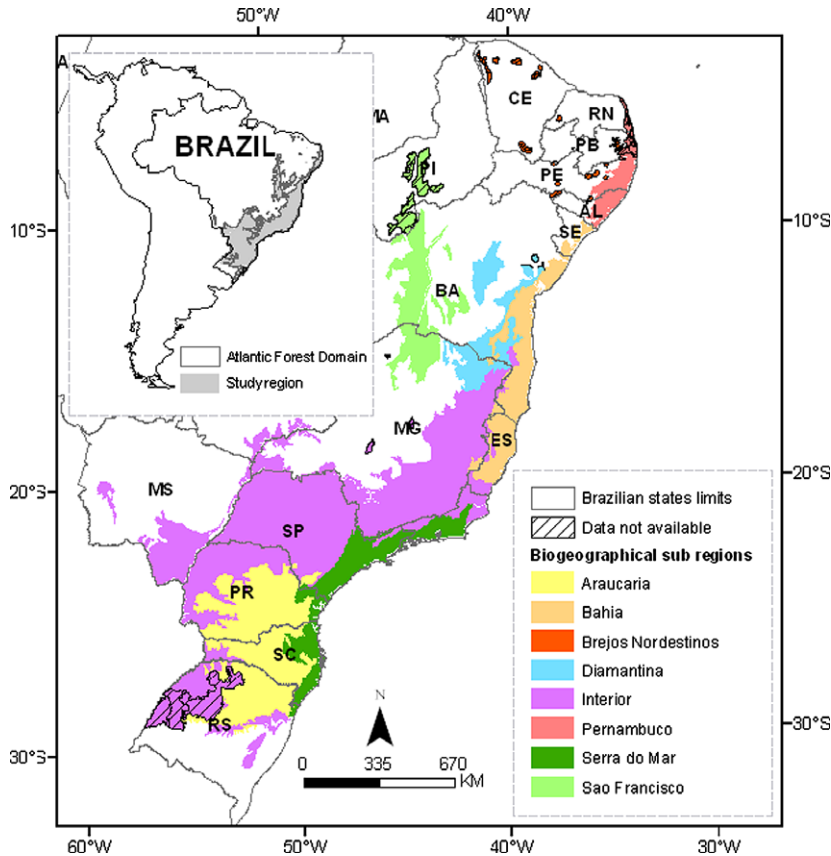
50°W
40°W

BRAZIL

Atlantic Forest Domain
Study region

CE
RN
PB
PE
AL
SE
MA
PI
BA
MG
ES
MS
SP
PR
SC
RS

10°S
10°S
20°S
20°S
30°S
30°S

Brazilian states limits
Data not available
Biogeographical sub regions
Araucaria
Bahia
Brejos Nordestinos
Diamantina
Interior
Pernambuco
Serra do Mar
Sao Francisco

N
0 335 670 KM

60°W
50°W
40°W
30°W